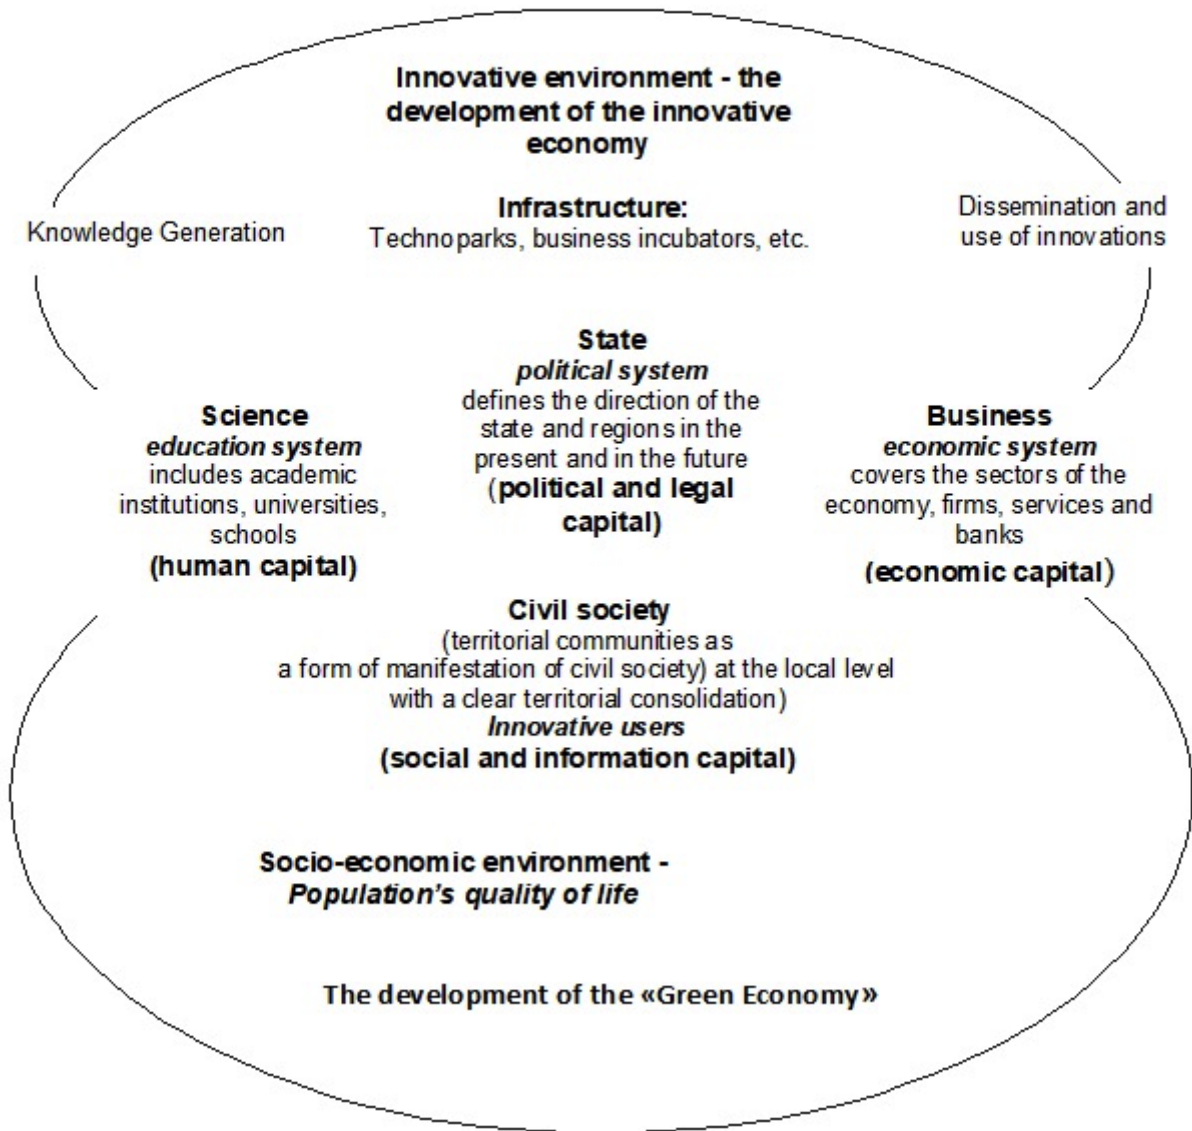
Innovative environment - the development of the innovative economy

Knowledge Generation

Infrastructure:
Technoparks, business incubators, etc.

Dissemination and use of innovations

State
political system
defines the direction of the state and regions in the present and in the future
(political and legal capital)

Science
education system
includes academic institutions, universities, schools
(human capital)

Business
economic system
covers the sectors of the economy, firms, services and banks
(economic capital)

Civil society
(territorial communities as a form of manifestation of civil society) at the local level with a clear territorial consolidation)
Innovative users
(social and information capital)

Socio-economic environment -
Population's quality of life

The development of the «Green Economy»